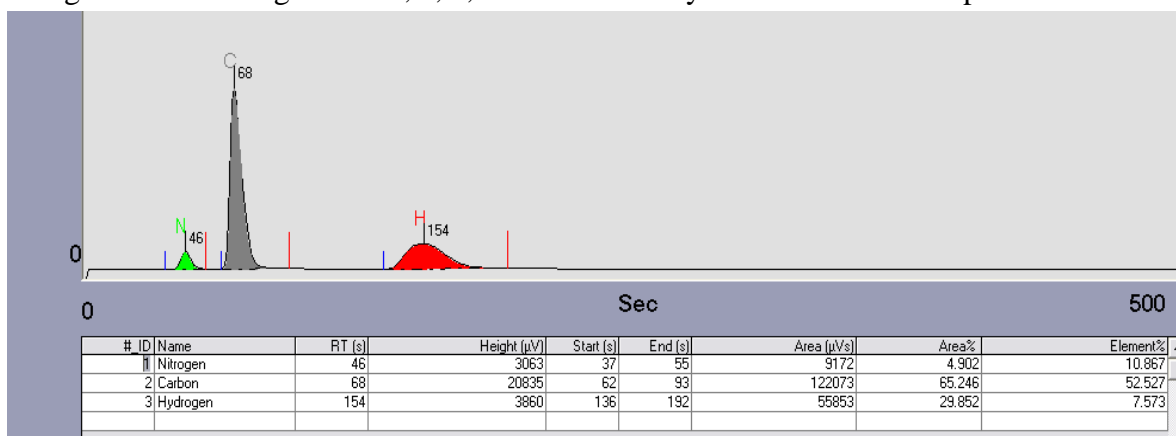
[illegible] C, H, N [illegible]

C 68

N 46

H 154

0

0

Sec

500

| #_ID | Name | RT (s) | Height (µV) | Start (s) | End (s) | Area (µVs) | Area% | Element% |
|---|---|---|---|---|---|---|---|---|
| 1 | Nitrogen | 46 | 3063 | 37 | 55 | 9172 | 4.902 | 10.867 |
| 2 | Carbon | 68 | 20835 | 62 | 93 | 122073 | 65.246 | 52.527 |
| 3 | Hydrogen | 154 | 3860 | 136 | 192 | 55853 | 29.852 | 7.573 |